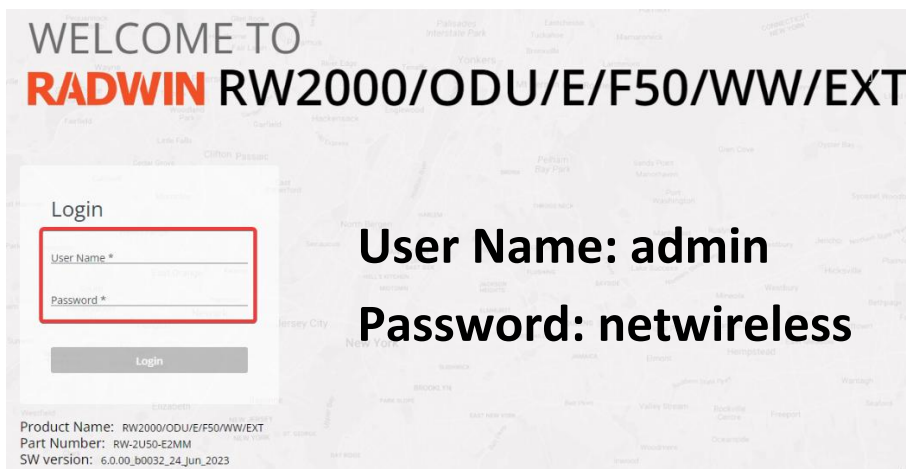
WELCOME TO
RADWIN RW2000/ODU/E/F50/WW/EXT

Login

User Name *

Password *

Login

User Name: admin
Password: netwireless

Product Name: RW2000/ODU/E/F50/WW/EXT
Part Number: RW-2U50-E2MM
SW version: 6.0.00_b0032_24_Jun_2023